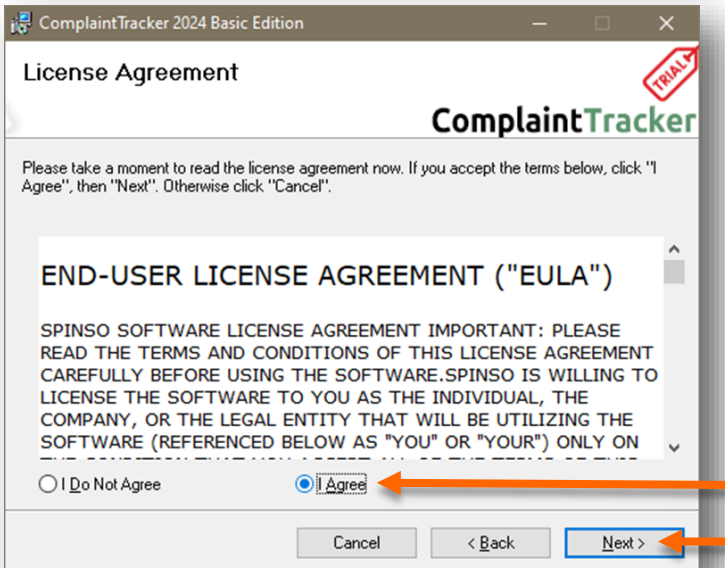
ComplaintTracker 2024 Basic Edition

License Agreement

TRIAL

ComplaintTracker

Please take a moment to read the license agreement now. If you accept the terms below, click "I Agree", then "Next". Otherwise click "Cancel".

END-USER LICENSE AGREEMENT ("EULA")

SPINSO SOFTWARE LICENSE AGREEMENT IMPORTANT: PLEASE READ THE TERMS AND CONDITIONS OF THIS LICENSE AGREEMENT CAREFULLY BEFORE USING THE SOFTWARE.SPINSO IS WILLING TO LICENSE THE SOFTWARE TO YOU AS THE INDIVIDUAL, THE COMPANY, OR THE LEGAL ENTITY THAT WILL BE UTILIZING THE SOFTWARE (REFERENCED BELOW AS "YOU" OR "YOUR") ONLY ON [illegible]

I Do Not Agree

I Agree

Cancel

< Back

Next >